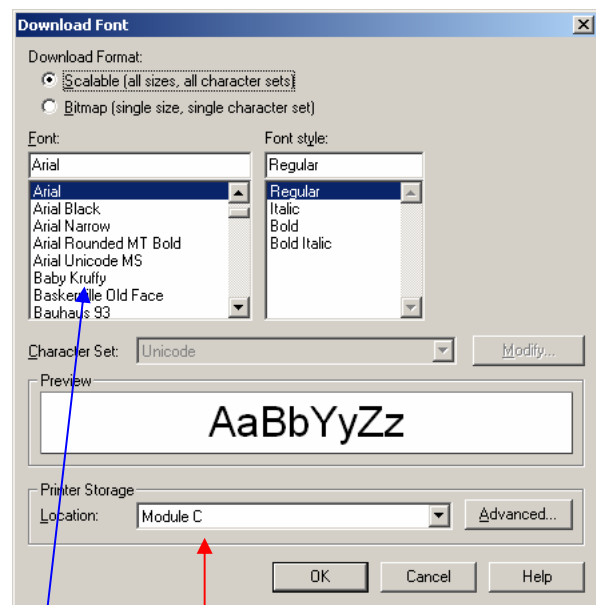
Download Font

Download Format:

Scalable (all sizes, all character sets)

Bitmap (single size, single character set)

Font:

Arial

Arial
Arial Black
Arial Narrow
Arial Rounded MT Bold
Arial Unicode MS
Baby Kruffy
Baskerville Old Face
Bauhaus 93

Font style:

Regular

Regular
Italic
Bold
Bold Italic

Character Set: Unicode

Modify...

Preview

AaBbYyZz

Printer Storage

Location: Module C

Advanced...

OK

Cancel

Help